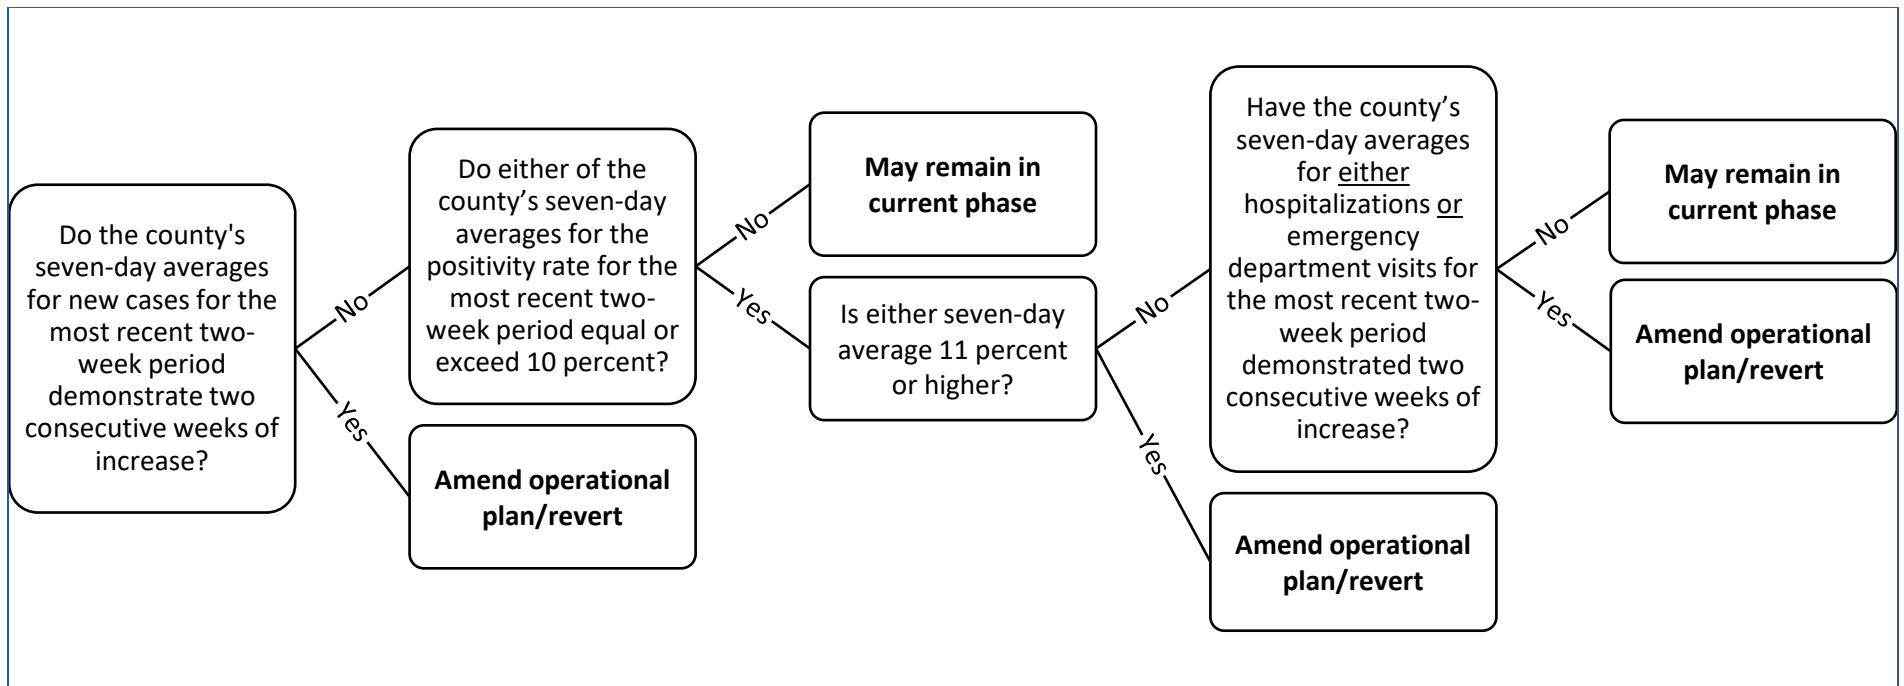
Do the county's seven-day averages for new cases for the most recent two-week period demonstrate two consecutive weeks of increase?

No

Yes

Do either of the county’s seven-day averages for the positivity rate for the most recent two-week period equal or exceed 10 percent?

Amend operational plan/revert

No

Yes

May remain in current phase

Is either seven-day average 11 percent or higher?

No

Yes

Have the county’s seven-day averages for either hospitalizations or emergency department visits for the most recent two-week period demonstrated two consecutive weeks of increase?

Amend operational plan/revert

No

Yes

May remain in current phase

Amend operational plan/revert